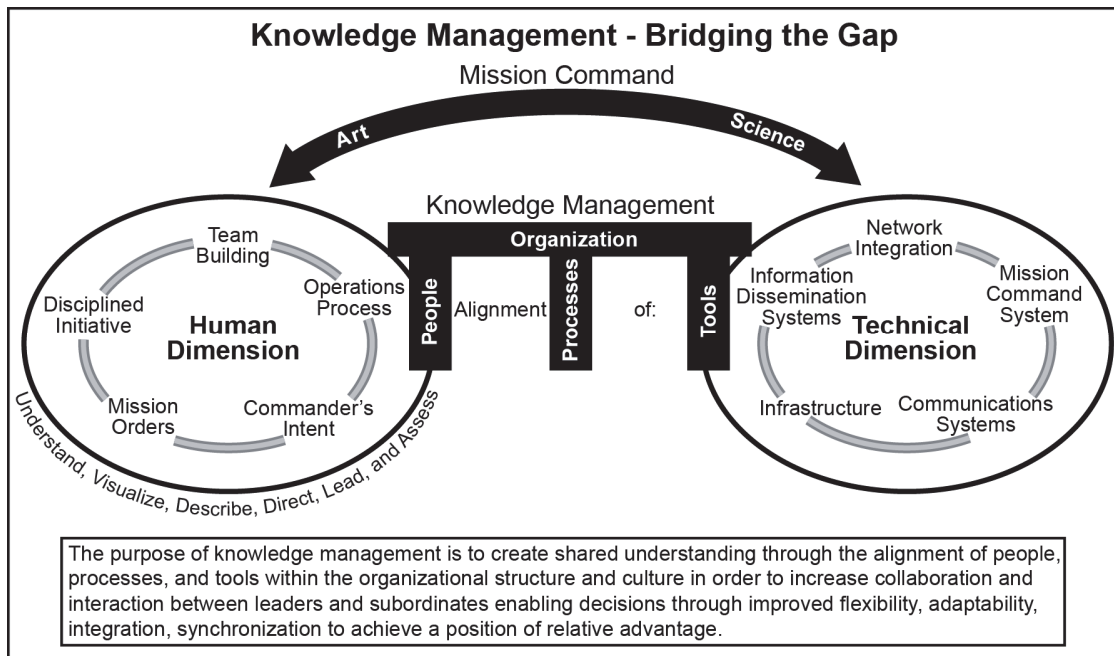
Knowledge Management - Bridging the Gap

Mission Command

Art

Science

Knowledge Management

Organization

Team Building

Operations Process

Disciplined Initiative

Human Dimension

Mission Orders

Commander's Intent

Understand, Visualize, Describe, Direct, Lead, and Assess

People

Alignment

Processes

of:

Tools

Network Integration

Information Dissemination Systems

Mission Command System

Technical Dimension

Infrastructure

Communications Systems

The purpose of knowledge management is to create shared understanding through the alignment of people, processes, and tools within the organizational structure and culture in order to increase collaboration and interaction between leaders and subordinates enabling decisions through improved flexibility, adaptability, integration, synchronization to achieve a position of relative advantage.